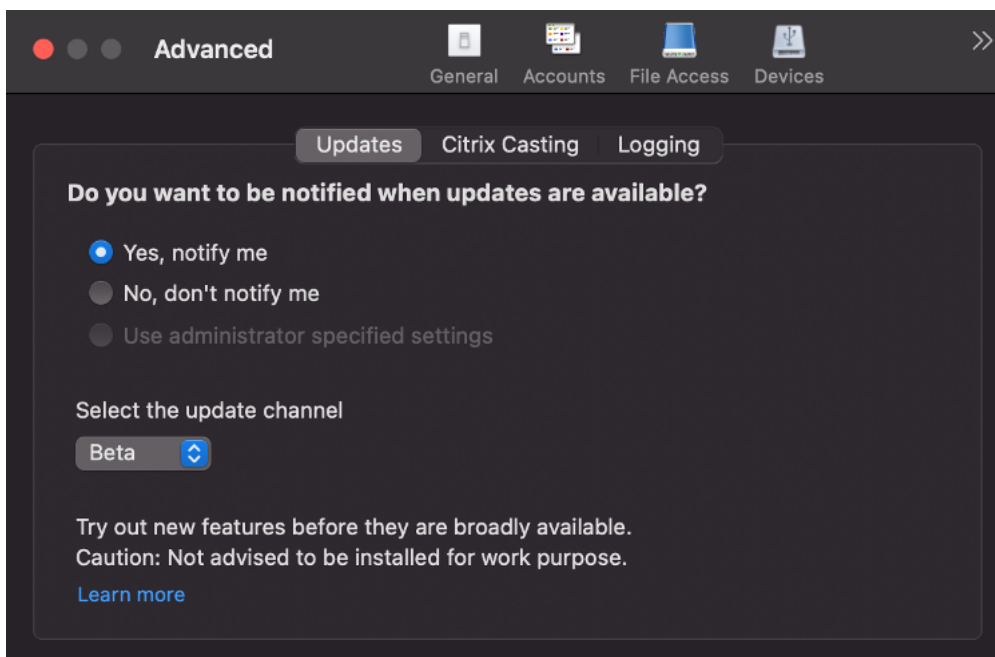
Advanced

General Accounts File Access Devices

»

Updates Citrix Casting Logging

Do you want to be notified when updates are available?

Yes, notify me

No, don't notify me

Use administrator specified settings

Select the update channel

Beta

Try out new features before they are broadly available.
Caution: Not advised to be installed for work purpose.

Learn more